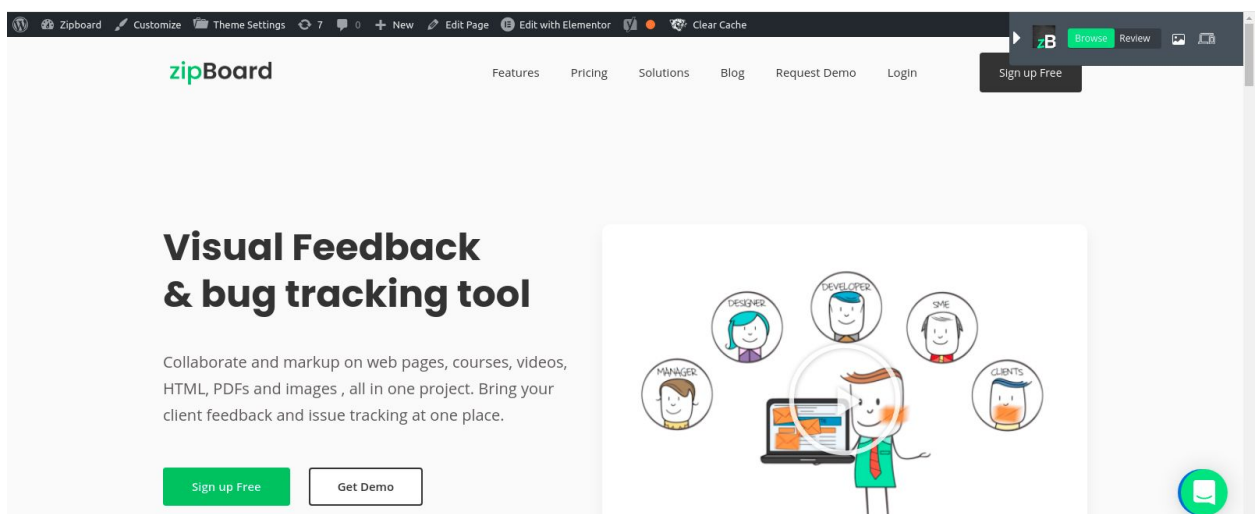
Zipboard Customize Theme Settings 7 0 New Edit Page Edit with Elementor Clear Cache

zB Browse Review

zipBoard

Features Pricing Solutions Blog Request Demo Login Sign up Free

Visual Feedback & bug tracking tool

Collaborate and markup on web pages, courses, videos, HTML, PDFs and images , all in one project. Bring your client feedback and issue tracking at one place.

Sign up Free Get Demo

DESIGNER DEVELOPER SME MANAGER CLIENTS